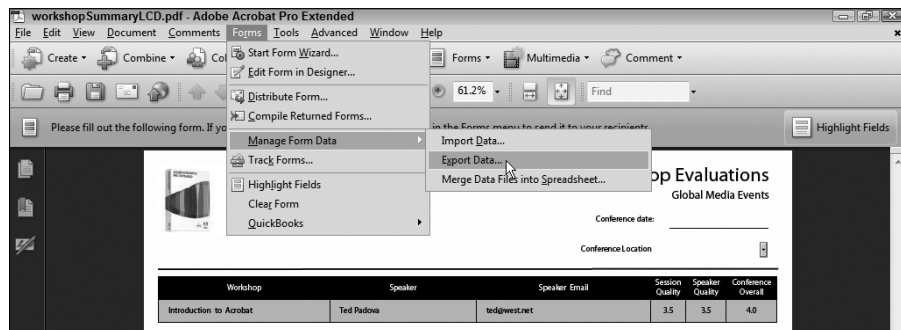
workshopSummaryLCD.pdf - Adobe Acrobat Pro Extended

File Edit View Document Comments Forms Tools Advanced Window Help

Create Combine Co

Start Form Wizard...
Edit Form in Designer...
Distribute Form...
Compile Returned Forms...
Manage Form Data
Track Forms...
Highlight Fields
Clear Form
QuickBooks

Import Data...
Export Data...
Merge Data Files into Spreadsheet...

Forms Multimedia Comment

61.2% Find

Please fill out the following form. If yo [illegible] in the Forms menu to send it to your recipients.

Highlight Fields

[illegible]op Evaluations
Global Media Events

Conference date:

Conference Location

| Workshop | Speaker | Speaker Email | Session Quality | Speaker Quality | Conference Overall |
|---|---|---|---|---|---|
| Introduction to Acrobat | Ted Padova | ted@west.net | 3.5 | 3.5 | 4.0 |